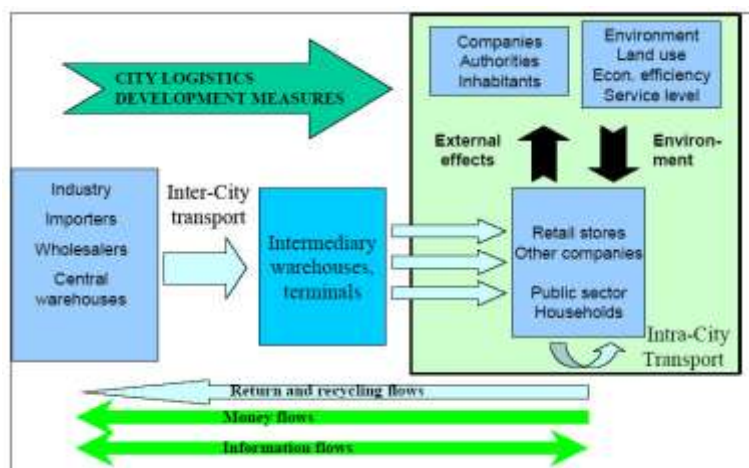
CITY LOGISTICS DEVELOPMENT MEASURES

Companies
Authorities
Inhabitants

Environment
Land use
Econ. efficiency
Service level

External effects

Environment

Industry
Importers
Wholesalers
Central warehouses

Inter-City transport

Intermediary warehouses, terminals

Retail stores
Other companies
Public sector
Households

Intra-City Transport

Return and recycling flows

Money flows

Information flows